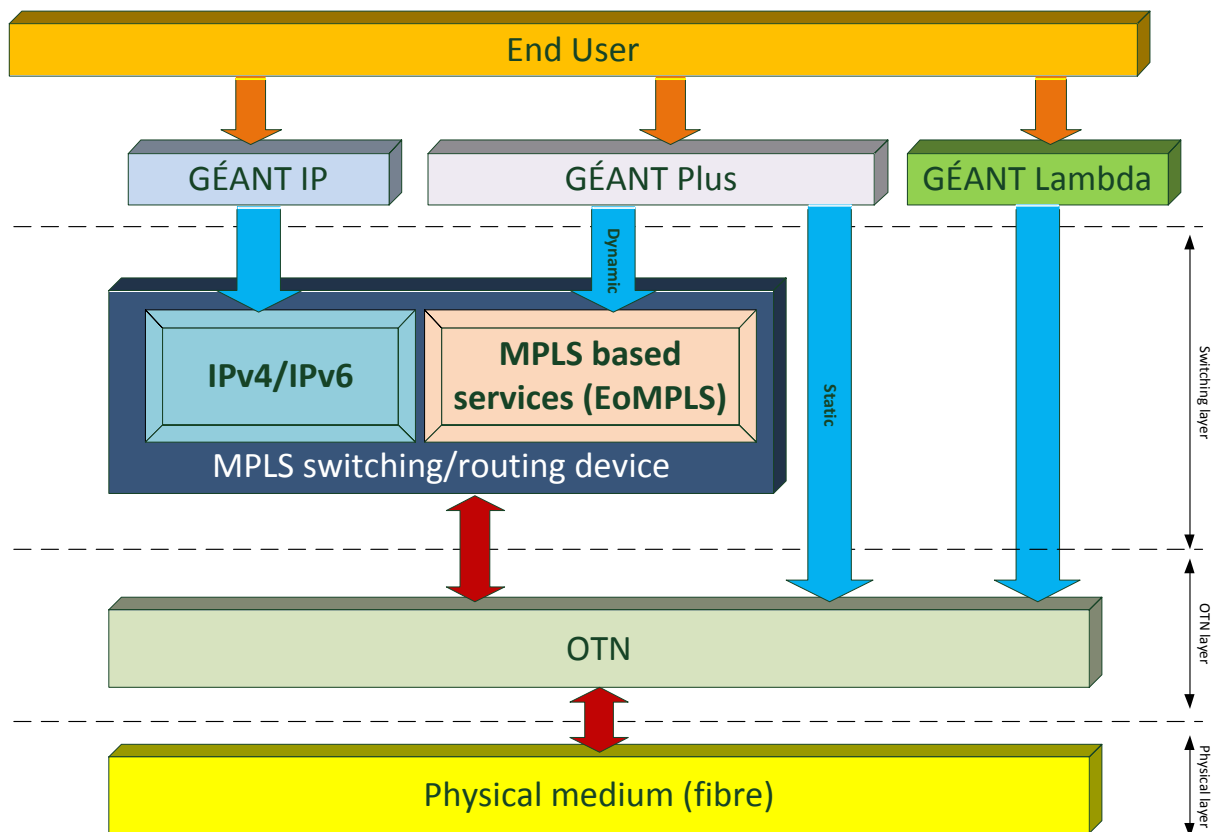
End User

GÉANT IP

GÉANT Plus

GÉANT Lambda

Dynamic

IPv4/IPv6

MPLS based services (EoMPLS)

Static

MPLS switching/routing device

Switching layer

OTN

OTN layer

Physical medium (fibre)

Physical layer